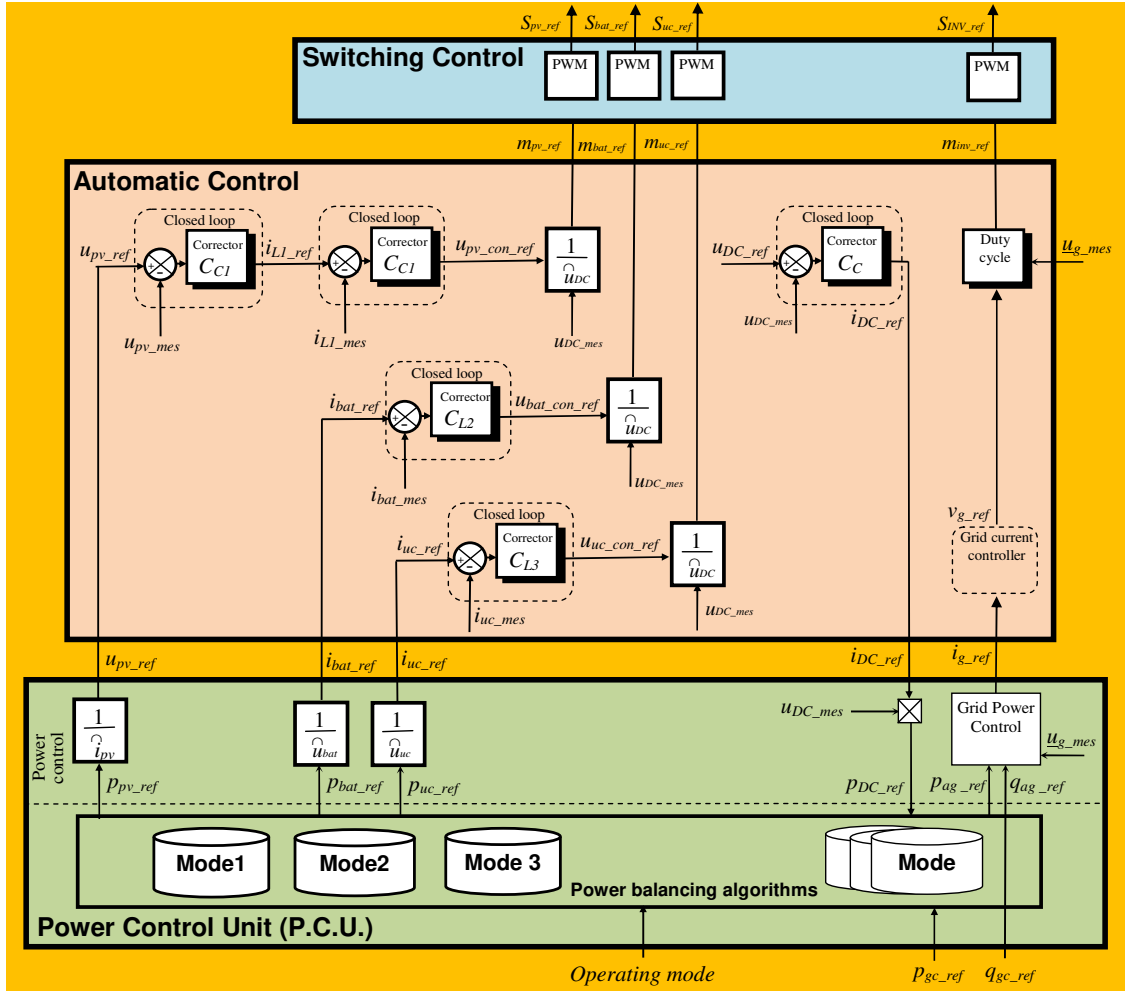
$S_{pv\_ref}$ $S_{bat\_ref}$ $S_{uc\_ref}$ $S_{INV\_ref}$

Switching Control

PWM PWM PWM PWM

$m_{pv\_ref}$ $m_{bat\_ref}$ $m_{uc\_ref}$ $m_{inv\_ref}$

Automatic Control

Closed loop

$u_{pv\_ref}$

Corrector $C_{C1}$

$i_{L1\_ref}$

Closed loop

Corrector $C_{C1}$

$u_{pv\_con\_ref}$

$\frac{1}{\overset{\frown}{u}_{DC}}$

$u_{pv\_mes}$

$i_{L1\_mes}$

$u_{DC\_mes}$

Closed loop

$u_{DC\_ref}$

Corrector $C_C$

$u_{DC\_mes}$

$i_{DC\_ref}$

Duty cycle

$u_{g\_mes}$

Closed loop

$i_{bat\_ref}$

Corrector $C_{L2}$

$u_{bat\_con\_ref}$

$\frac{1}{\overset{\frown}{u}_{DC}}$

$i_{bat\_mes}$

$u_{DC\_mes}$

Closed loop

$i_{uc\_ref}$

Corrector $C_{L3}$

$u_{uc\_con\_ref}$

$\frac{1}{\overset{\frown}{u}_{DC}}$

$i_{uc\_mes}$

$u_{DC\_mes}$

$v_{g\_ref}$

Grid current controller

$u_{pv\_ref}$ $i_{bat\_ref}$ $i_{uc\_ref}$ $i_{DC\_ref}$ $i_{g\_ref}$

Power control

$\frac{1}{\overset{\frown}{i}_{pv}}$

$\frac{1}{\overset{\frown}{u}_{bat}}$

$\frac{1}{\overset{\frown}{u}_{uc}}$

$u_{DC\_mes}$

Grid Power Control

$u_{g\_mes}$

$p_{pv\_ref}$ $p_{bat\_ref}$ $p_{uc\_ref}$ $p_{DC\_ref}$ $p_{ag\_ref}$ $q_{ag\_ref}$

Mode1 Mode2 Mode 3 Mode

Power balancing algorithms

Power Control Unit (P.C.U.)

Operating mode $p_{gc\_ref}$ $q_{gc\_ref}$